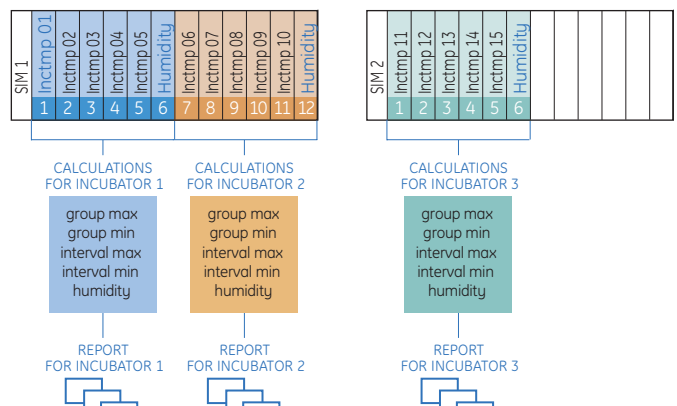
SIM 1

| Inctmp 01 | Inctmp 02 | Inctmp 03 | Inctmp 04 | Inctmp 05 | Humidity | Inctmp 06 | Inctmp 07 | Inctmp 08 | Inctmp 09 | Inctmp 10 | Humidity |
|---|---|---|---|---|---|---|---|---|---|---|---|
| 1 | 2 | 3 | 4 | 5 | 6 | 7 | 8 | 9 | 10 | 11 | 12 |

SIM 2

| Inctmp 11 | Inctmp 12 | Inctmp 13 | Inctmp 14 | Inctmp 15 | Humidity |
|---|---|---|---|---|---|
| 1 | 2 | 3 | 4 | 5 | 6 |

CALCULATIONS FOR INCUBATOR 1

group max
group min
interval max
interval min
humidity

REPORT FOR INCUBATOR 1

CALCULATIONS FOR INCUBATOR 2

group max
group min
interval max
interval min
humidity

REPORT FOR INCUBATOR 2

CALCULATIONS FOR INCUBATOR 3

group max
group min
interval max
interval min
humidity

REPORT FOR INCUBATOR 3